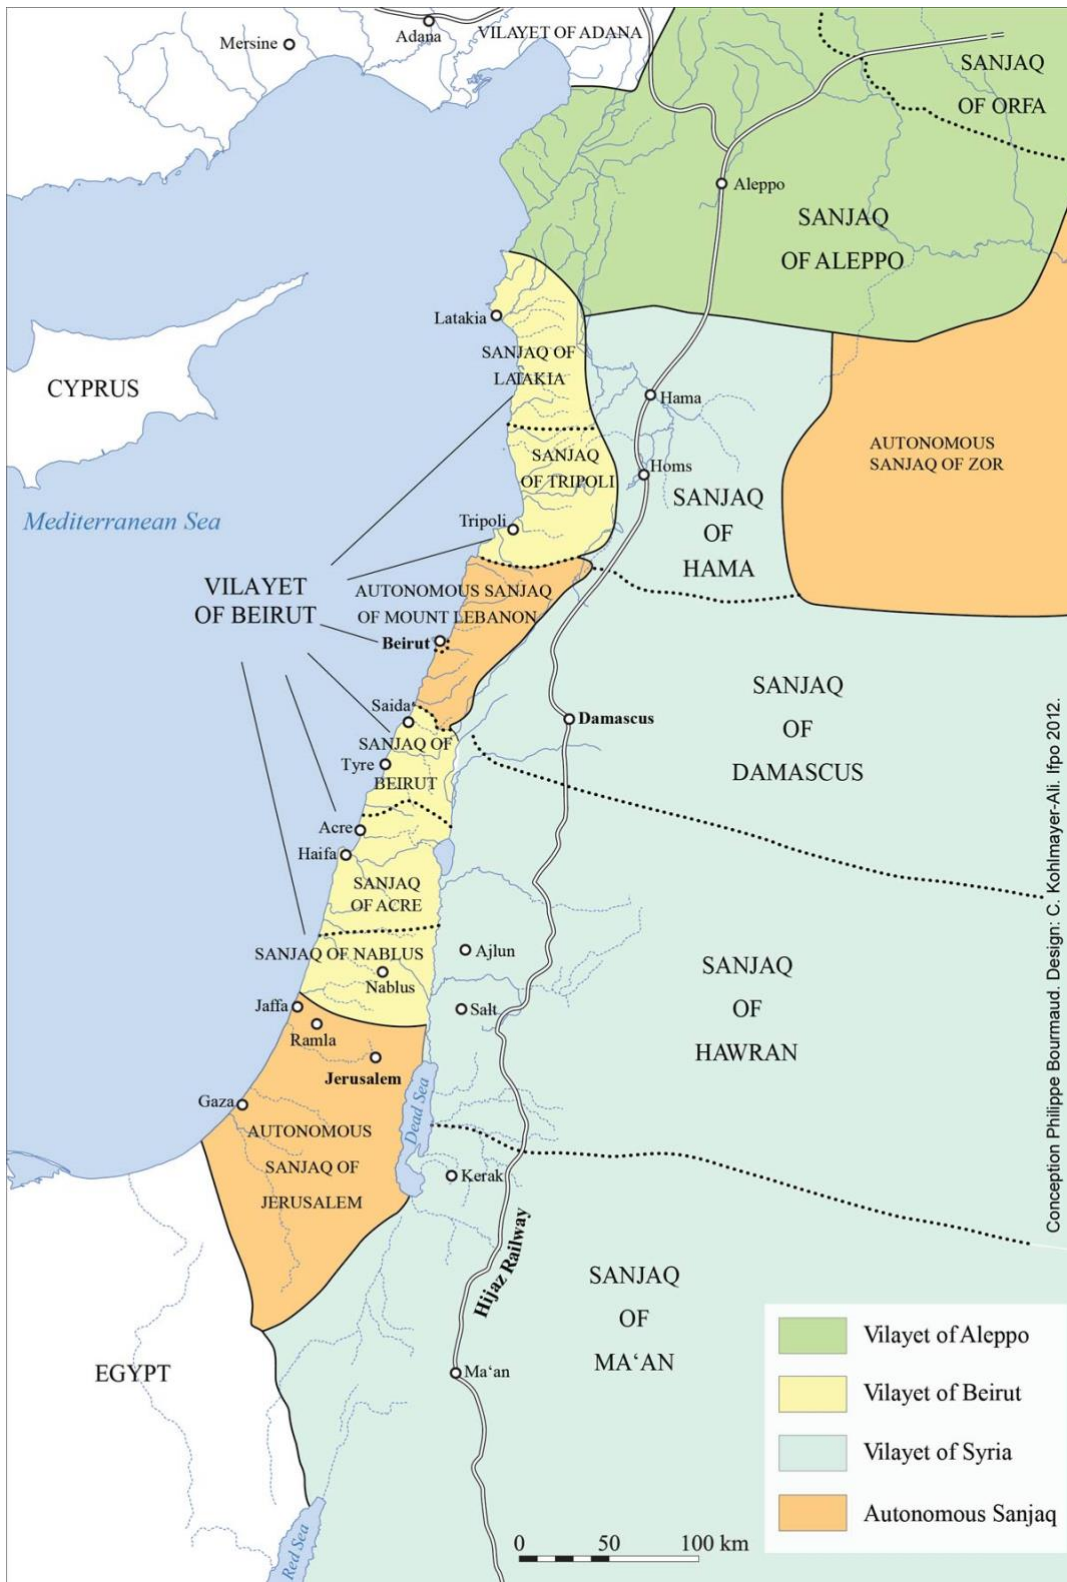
Mersine
Adana
VILAYET OF ADANA
SANJAQ OF ORFA
Aleppo
SANJAQ OF ALEPPO
Latakia
SANJAQ OF LATAKIA
CYPRUS
Hama
AUTONOMOUS SANJAQ OF ZOR
SANJAQ OF TRIPOLI
Homs
Mediterranean Sea
Tripoli
SANJAQ OF HAMA
VILAYET OF BEIRUT
AUTONOMOUS SANJAQ OF MOUNT LEBANON
Beirut
SANJAQ OF DAMASCUS
Saida
Damascus
SANJAQ OF BEIRUT
Tyre
Acre
Haifa
SANJAQ OF ACRE
SANJAQ OF NABLUS
Ajlun
Nablus
SANJAQ OF HAWRAN
Jaffa
Salt
Ramla
Jerusalem
Gaza
Dead Sea
AUTONOMOUS SANJAQ OF JERUSALEM
Kerak
Hijaz Railway
SANJAQ OF MA‘AN
EGYPT
Ma‘an
Red Sea
0 50 100 km
Vilayet of Aleppo
Vilayet of Beirut
Vilayet of Syria
Autonomous Sanjaq
Conception Philippe Bourmaud. Design: C. Kohlmayer-Ali. Ifpo 2012.